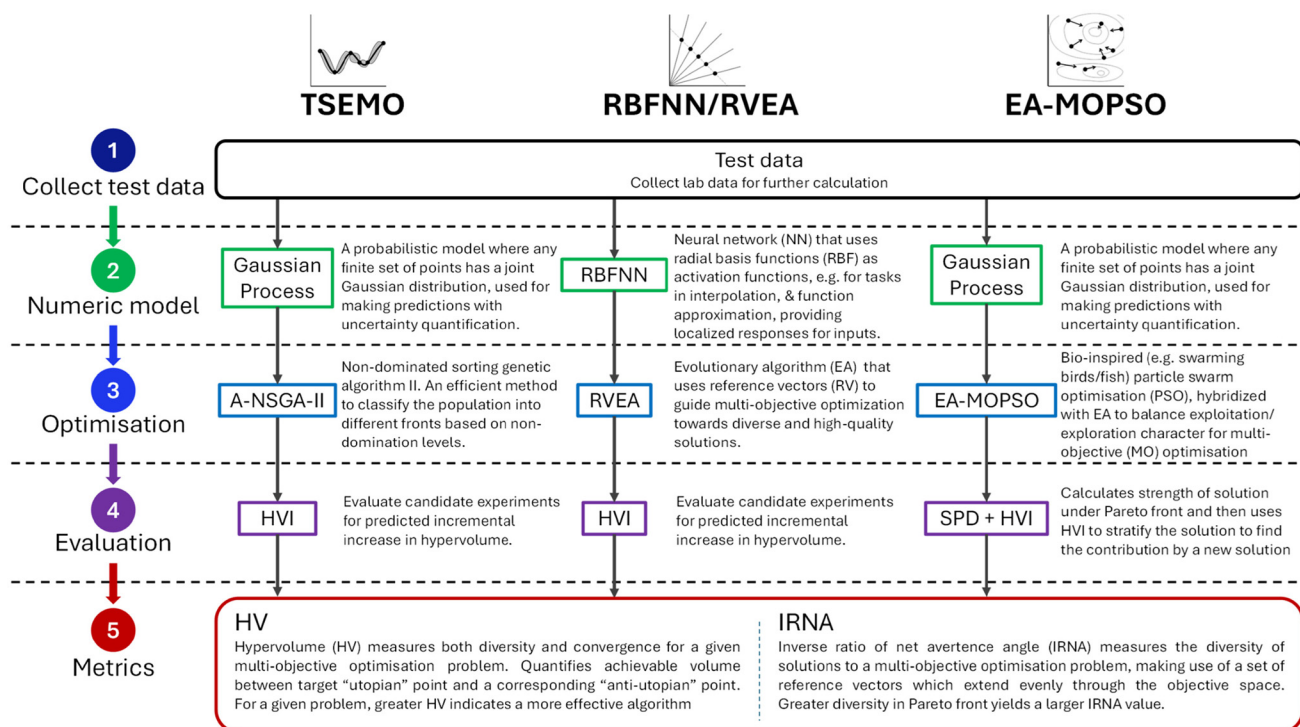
TSEMO

RBFNN/RVEA

EA-MOPSO

1
Collect test data

Test data
Collect lab data for further calculation

2
Numeric model

Gaussian Process

A probabilistic model where any finite set of points has a joint Gaussian distribution, used for making predictions with uncertainty quantification.

RBFNN

Neural network (NN) that uses radial basis functions (RBF) as activation functions, e.g. for tasks in interpolation, & function approximation, providing localized responses for inputs.

Gaussian Process

A probabilistic model where any finite set of points has a joint Gaussian distribution, used for making predictions with uncertainty quantification.

3
Optimisation

A-NSGA-II

Non-dominated sorting genetic algorithm II. An efficient method to classify the population into different fronts based on non-domination levels.

RVEA

Evolutionary algorithm (EA) that uses reference vectors (RV) to guide multi-objective optimization towards diverse and high-quality solutions.

EA-MOPSO

Bio-inspired (e.g. swarming birds/fish) particle swarm optimisation (PSO), hybridized with EA to balance exploitation/ exploration character for multi-objective (MO) optimisation

4
Evaluation

HVI

Evaluate candidate experiments for predicted incremental increase in hypervolume.

HVI

Evaluate candidate experiments for predicted incremental increase in hypervolume.

SPD + HVI

Calculates strength of solution under Pareto front and then uses HVI to stratify the solution to find the contribution by a new solution

5
Metrics

HV
Hypervolume (HV) measures both diversity and convergence for a given multi-objective optimisation problem. Quantifies achievable volume between target "utopian" point and a corresponding "anti-utopian" point. For a given problem, greater HV indicates a more effective algorithm

IRNA
Inverse ratio of net avertence angle (IRNA) measures the diversity of solutions to a multi-objective optimisation problem, making use of a set of reference vectors which extend evenly through the objective space. Greater diversity in Pareto front yields a larger IRNA value.